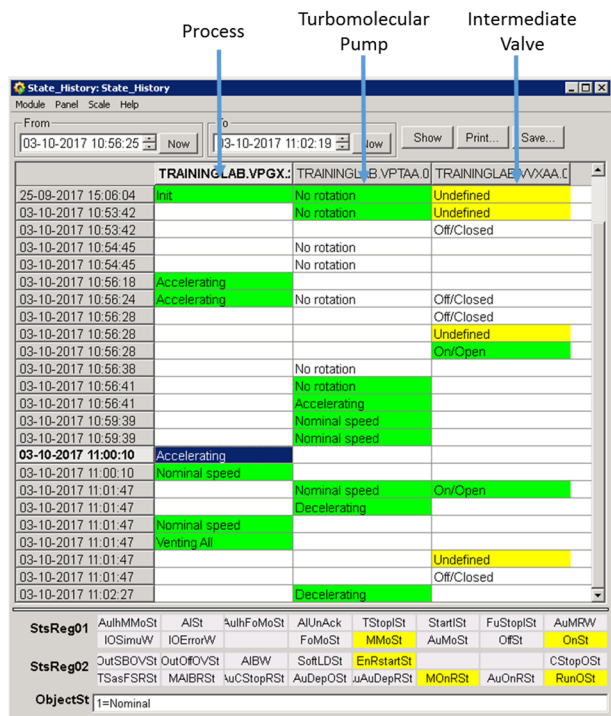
Process

Turbomolecular Pump

Intermediate Valve

State_History: State_History

Module Panel Scale Help

From
03-10-2017 10:56:25 Now

To
03-10-2017 11:02:19 Now

Show Print... Save...

| | TRAININGLAB.VPGX.: | TRAININGLAB.VPTAA.0 | TRAININGLAB.VVXAA.0 |
|---|---|---|---|
| 25-09-2017 15:06:04 | Init | No rotation | Undefined |
| 03-10-2017 10:53:42 | | No rotation | Undefined |
| 03-10-2017 10:53:42 | | | Off/Closed |
| 03-10-2017 10:54:45 | | No rotation | |
| 03-10-2017 10:54:45 | | No rotation | |
| 03-10-2017 10:56:18 | Accelerating | | |
| 03-10-2017 10:56:24 | Accelerating | No rotation | Off/Closed |
| 03-10-2017 10:56:28 | | | Off/Closed |
| 03-10-2017 10:56:28 | | | Undefined |
| 03-10-2017 10:56:28 | | | On/Open |
| 03-10-2017 10:56:38 | | No rotation | |
| 03-10-2017 10:56:41 | | No rotation | |
| 03-10-2017 10:56:41 | | Accelerating | |
| 03-10-2017 10:59:39 | | Nominal speed | |
| 03-10-2017 10:59:39 | | Nominal speed | |
| 03-10-2017 11:00:10 | Accelerating | | |
| 03-10-2017 11:00:10 | Nominal speed | | |
| 03-10-2017 11:01:47 | | Nominal speed | On/Open |
| 03-10-2017 11:01:47 | | Decelerating | |
| 03-10-2017 11:01:47 | Nominal speed | | |
| 03-10-2017 11:01:47 | Venting All | | |
| 03-10-2017 11:01:47 | | | Undefined |
| 03-10-2017 11:01:47 | | | Off/Closed |
| 03-10-2017 11:02:27 | | Decelerating | |

StsReg01
AuIhMMoSt AISt AuIhFoMoSt AIUnAck TStopISt StartISt FuStopISt AuMRW
IOSimuW IOErrorW FoMoSt MMoSt AuMoSt OffSt OnSt

StsReg02
OutSBOVSt OutOffOVSt AIBW SoftLDSt EnRstartSt CStopOSt
TSasFSRSt MAIBRSt AuCStopRSt AuDepOSt AuAuDepRSt MOnRSt AuOnRSt RunOSt

ObjectSt 1=Nominal